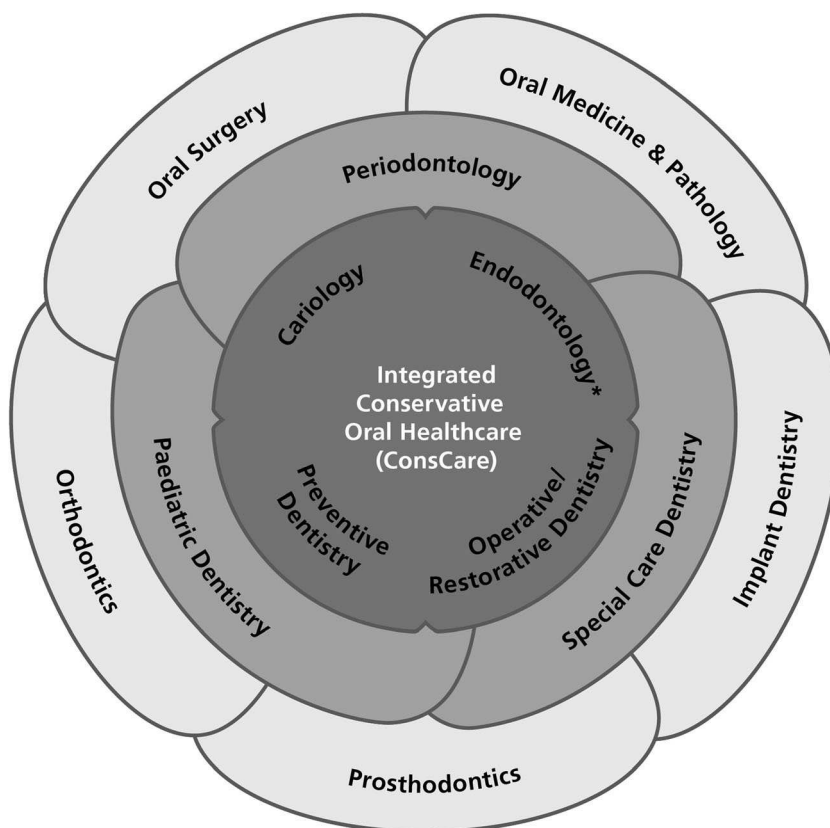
Oral Surgery

Oral Medicine & Pathology

Periodontology

Cariology

Endodontology*

Integrated Conservative Oral Healthcare (ConsCare)

Orthodontics

Paediatric Dentistry

Preventive Dentistry

Operative/ Restorative Dentistry

Special Care Dentistry

Implant Dentistry

Prosthodontics